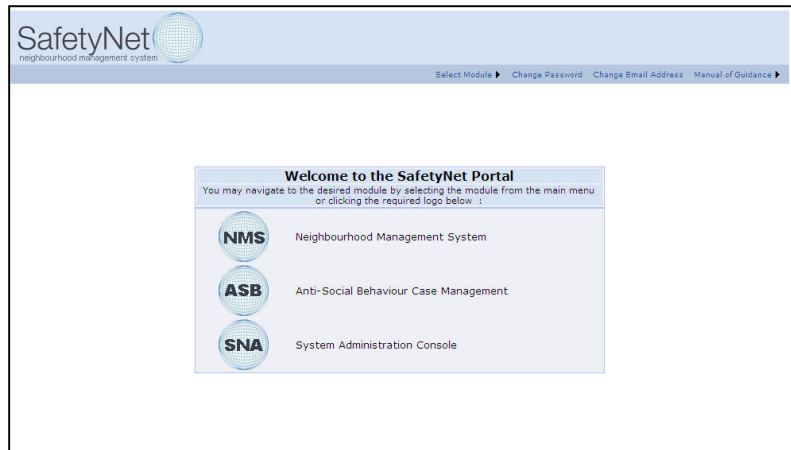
SafetyNet
neighbourhood management system

Select Module ▶ Change Password Change Email Address Manual of Guidance ▶

Welcome to the SafetyNet Portal
You may navigate to the desired module by selecting the module from the main menu or clicking the required logo below :

NMS Neighbourhood Management System

ASB Anti-Social Behaviour Case Management

SNA System Administration Console